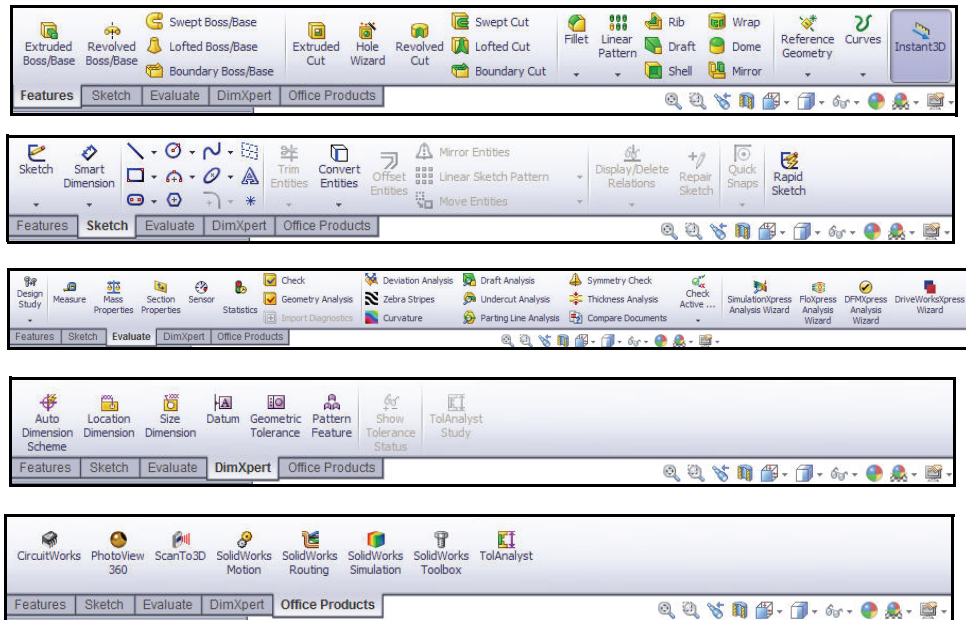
Extruded Boss/Base
Revolved Boss/Base
Swept Boss/Base
Lofted Boss/Base
Boundary Boss/Base
Extruded Cut
Hole Wizard
Revolved Cut
Swept Cut
Lofted Cut
Boundary Cut
Fillet
Linear Pattern
Rib
Draft
Shell
Wrap
Dome
Mirror
Reference Geometry
Curves
Instant3D

Features | Sketch | Evaluate | DimXpert | Office Products

Sketch
Smart Dimension
Trim Entities
Convert Entities
Offset Entities
Mirror Entities
Linear Sketch Pattern
Move Entities
Display/Delete Relations
Repair Sketch
Quick Snaps
Rapid Sketch

Features | Sketch | Evaluate | DimXpert | Office Products

Design Study
Measure
Mass Properties
Section Properties
Sensor
Statistics
Check
Geometry Analysis
Import Diagnostics
Deviation Analysis
Zebra Stripes
Curvature
Draft Analysis
Undercut Analysis
Parting Line Analysis
Symmetry Check
Thickness Analysis
Compare Documents
Check Active ...
SimulationXpress Analysis Wizard
FloXpress Analysis Wizard
DFMXpress Analysis Wizard
DriveWorksXpress Wizard

Features | Sketch | Evaluate | DimXpert | Office Products

Auto Dimension Scheme
Location Dimension
Size Dimension
Datum
Geometric Tolerance
Pattern Feature
Show Tolerance Status
TolAnalyst Study

Features | Sketch | Evaluate | DimXpert | Office Products

CircuitWorks
PhotoView 360
ScanTo3D
SolidWorks Motion
SolidWorks Routing
SolidWorks Simulation
SolidWorks Toolbox
TolAnalyst

Features | Sketch | Evaluate | DimXpert | Office Products